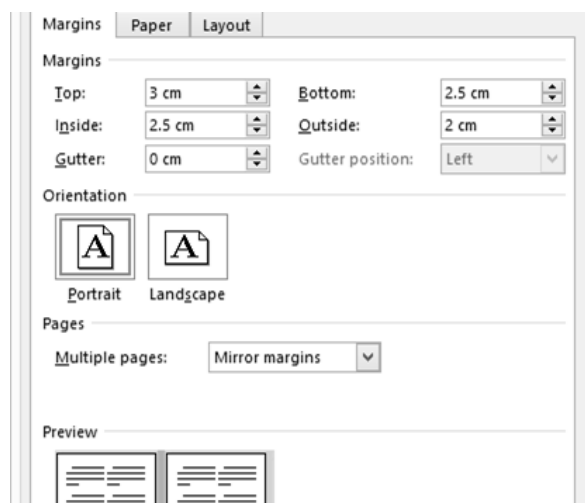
Margins Paper Layout

Margins

Top: 3 cm
Bottom: 2.5 cm
Inside: 2.5 cm
Outside: 2 cm
Gutter: 0 cm
Gutter position: Left

Orientation

A A

Portrait Landscape

Pages

Multiple pages: Mirror margins

Preview